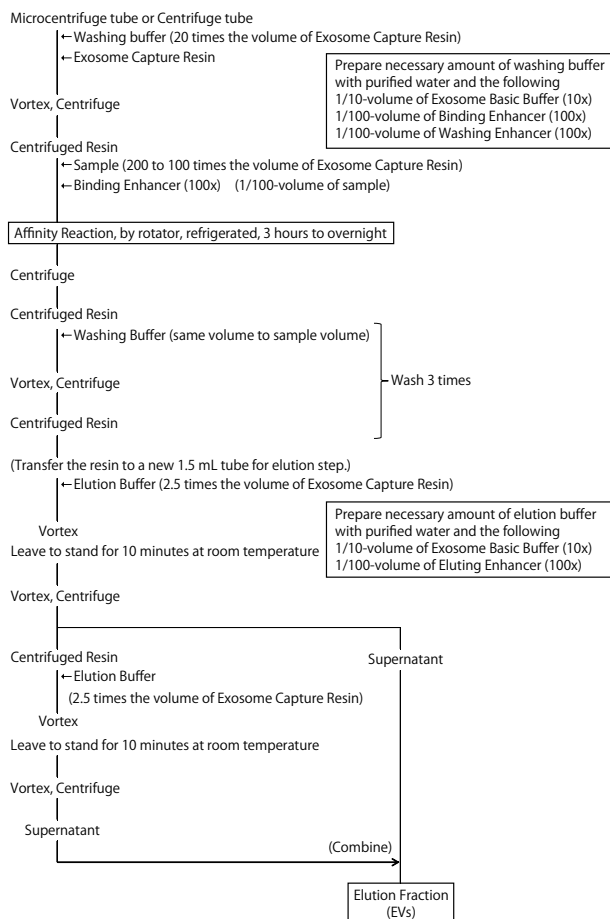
Microcentrifuge tube or Centrifuge tube

←Washing buffer (20 times the volume of Exosome Capture Resin)

←Exosome Capture Resin

Prepare necessary amount of washing buffer with purified water and the following
1/10-volume of Exosome Basic Buffer (10x)
1/100-volume of Binding Enhancer (100x)
1/100-volume of Washing Enhancer (100x)

Vortex, Centrifuge

Centrifuged Resin

←Sample (200 to 100 times the volume of Exosome Capture Resin)

←Binding Enhancer (100x) (1/100-volume of sample)

Affinity Reaction, by rotator, refrigerated, 3 hours to overnight

Centrifuge

Centrifuged Resin

←Washing Buffer (same volume to sample volume)

Vortex, Centrifuge

Wash 3 times

Centrifuged Resin

(Transfer the resin to a new 1.5 mL tube for elution step.)

←Elution Buffer (2.5 times the volume of Exosome Capture Resin)

Vortex

Leave to stand for 10 minutes at room temperature

Prepare necessary amount of elution buffer with purified water and the following
1/10-volume of Exosome Basic Buffer (10x)
1/100-volume of Eluting Enhancer (100x)

Vortex, Centrifuge

Centrifuged Resin

Supernatant

←Elution Buffer

(2.5 times the volume of Exosome Capture Resin)

Vortex

Leave to stand for 10 minutes at room temperature

Vortex, Centrifuge

Supernatant

(Combine)

Elution Fraction (EVs)